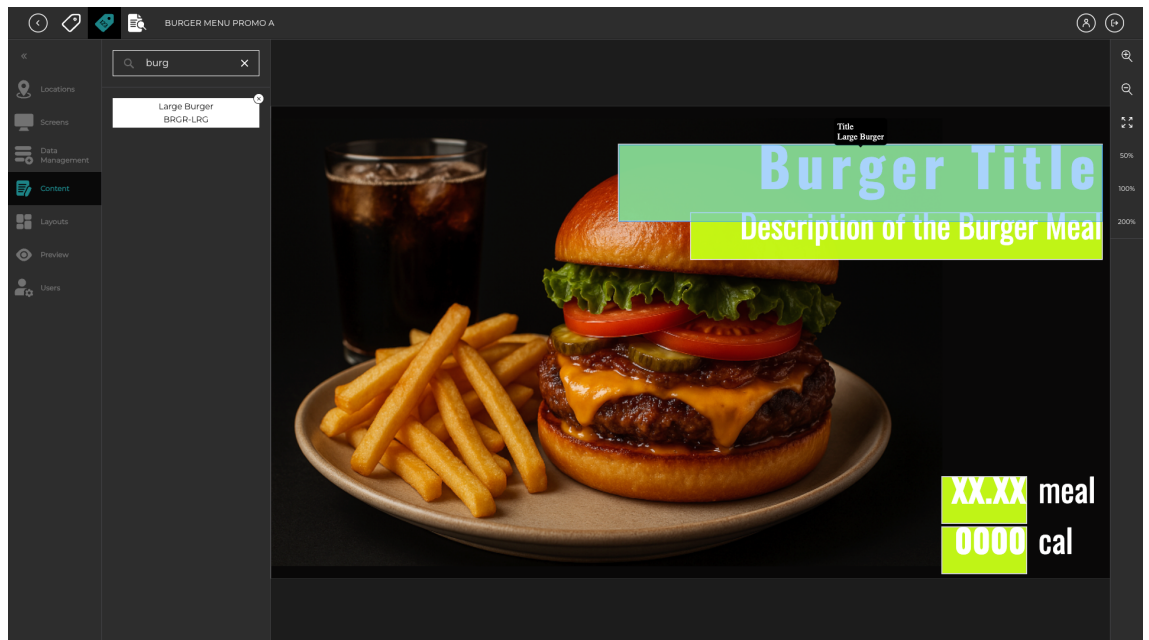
BURGER MENU PROMO A

«
Locations
Screens
Data Management
Content
Layouts
Preview
Users

burg

Large Burger
BRGR-LRG

Title
Large Burger

Burger Title
Description of the Burger Meal

XX.XX meal
0000 cal

50%
100%
200%